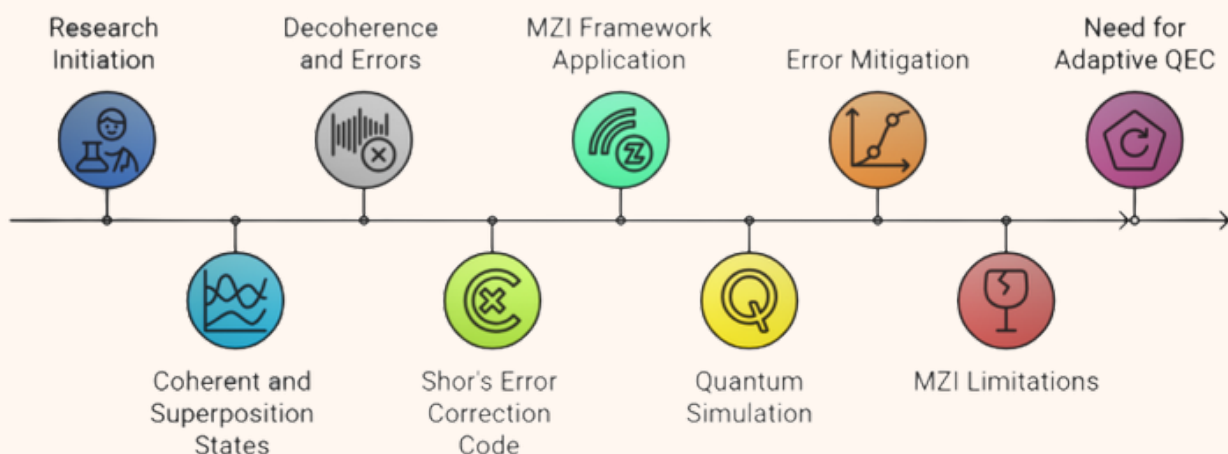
Research Initiation

Coherent and Superposition States

Decoherence and Errors

Shor's Error Correction Code

MZI Framework Application

Quantum Simulation

Error Mitigation

MZI Limitations

Need for Adaptive QEC